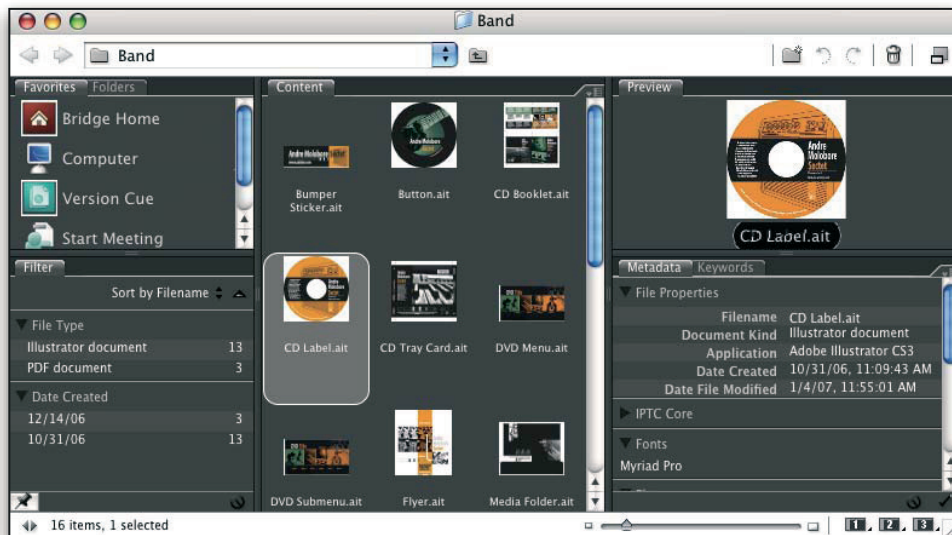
Band

Band

Favorites Folders

Bridge Home

Computer

Version Cue

Start Meeting

Filter

Sort by Filename

File Type

| Illustrator document | 13 |
|---|---|
| PDF document | 3 |

Date Created

| 12/14/06 | 3 |
|---|---|
| 10/31/06 | 13 |

Content

Bumper Sticker.ait

Button.ait

CD Booklet.ait

CD Label.ait

CD Tray Card.ait

DVD Menu.ait

DVD Submenu.ait

Flyer.ait

Media Folder.ait

Preview

CD Label.ait

Metadata Keywords

File Properties

| Filename | CD Label.ait |
|---|---|
| Document Kind | Illustrator document |
| Application | Adobe Illustrator CS3 |
| Date Created | 10/31/06, 11:09:43 AM |
| Date File Modified | 1/4/07, 11:55:01 AM |

IPTC Core

Fonts

Myriad Pro

16 items, 1 selected

1 2 3